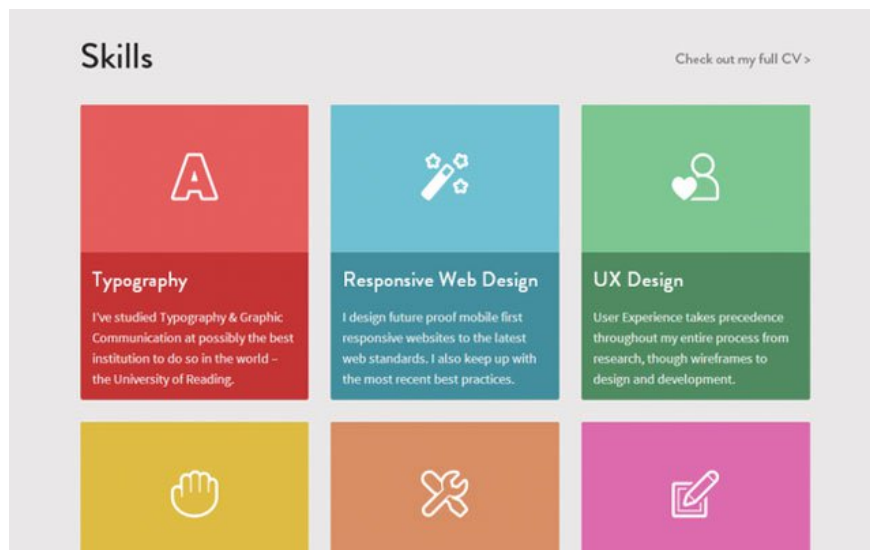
Skills

Check out my full CV >

Typography

I've studied Typography & Graphic Communication at possibly the best institution to do so in the world – the University of Reading.

Responsive Web Design

I design future proof mobile first responsive websites to the latest web standards. I also keep up with the most recent best practices.

UX Design

User Experience takes precedence throughout my entire process from research, though wireframes to design and development.